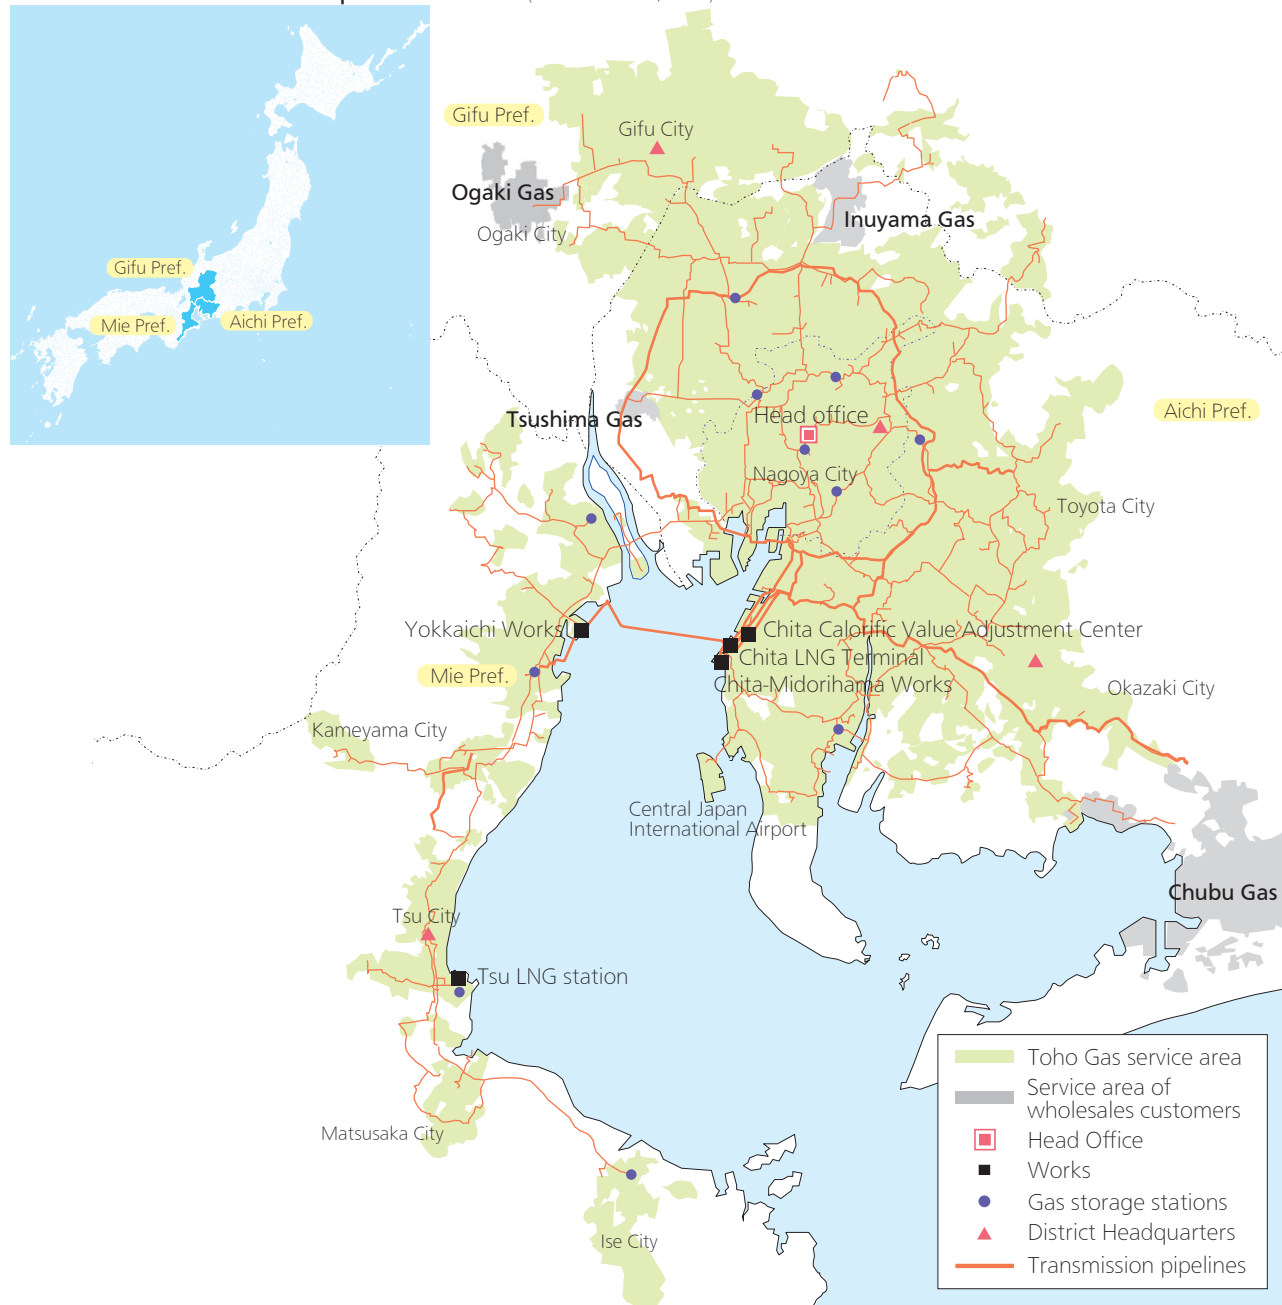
Gifu Pref.

Mie Pref.

Aichi Pref.

Gifu Pref.

Gifu City

Ogaki Gas

Ogaki City

Inuyama Gas

Tsushima Gas

Head office

Aichi Pref.

Nagoya City

Toyota City

Yokkaichi Works

Chita Calorific Value Adjustment Center

Chita LNG Terminal

Chita-Midorihama Works

Mie Pref.

Okazaki City

Kameyama City

Central Japan International Airport

Chubu Gas

Tsu City

Tsu LNG station

Matsusaka City

Ise City

Toho Gas service area

Service area of wholesales customers

Head Office

Works

Gas storage stations

District Headquarters

Transmission pipelines